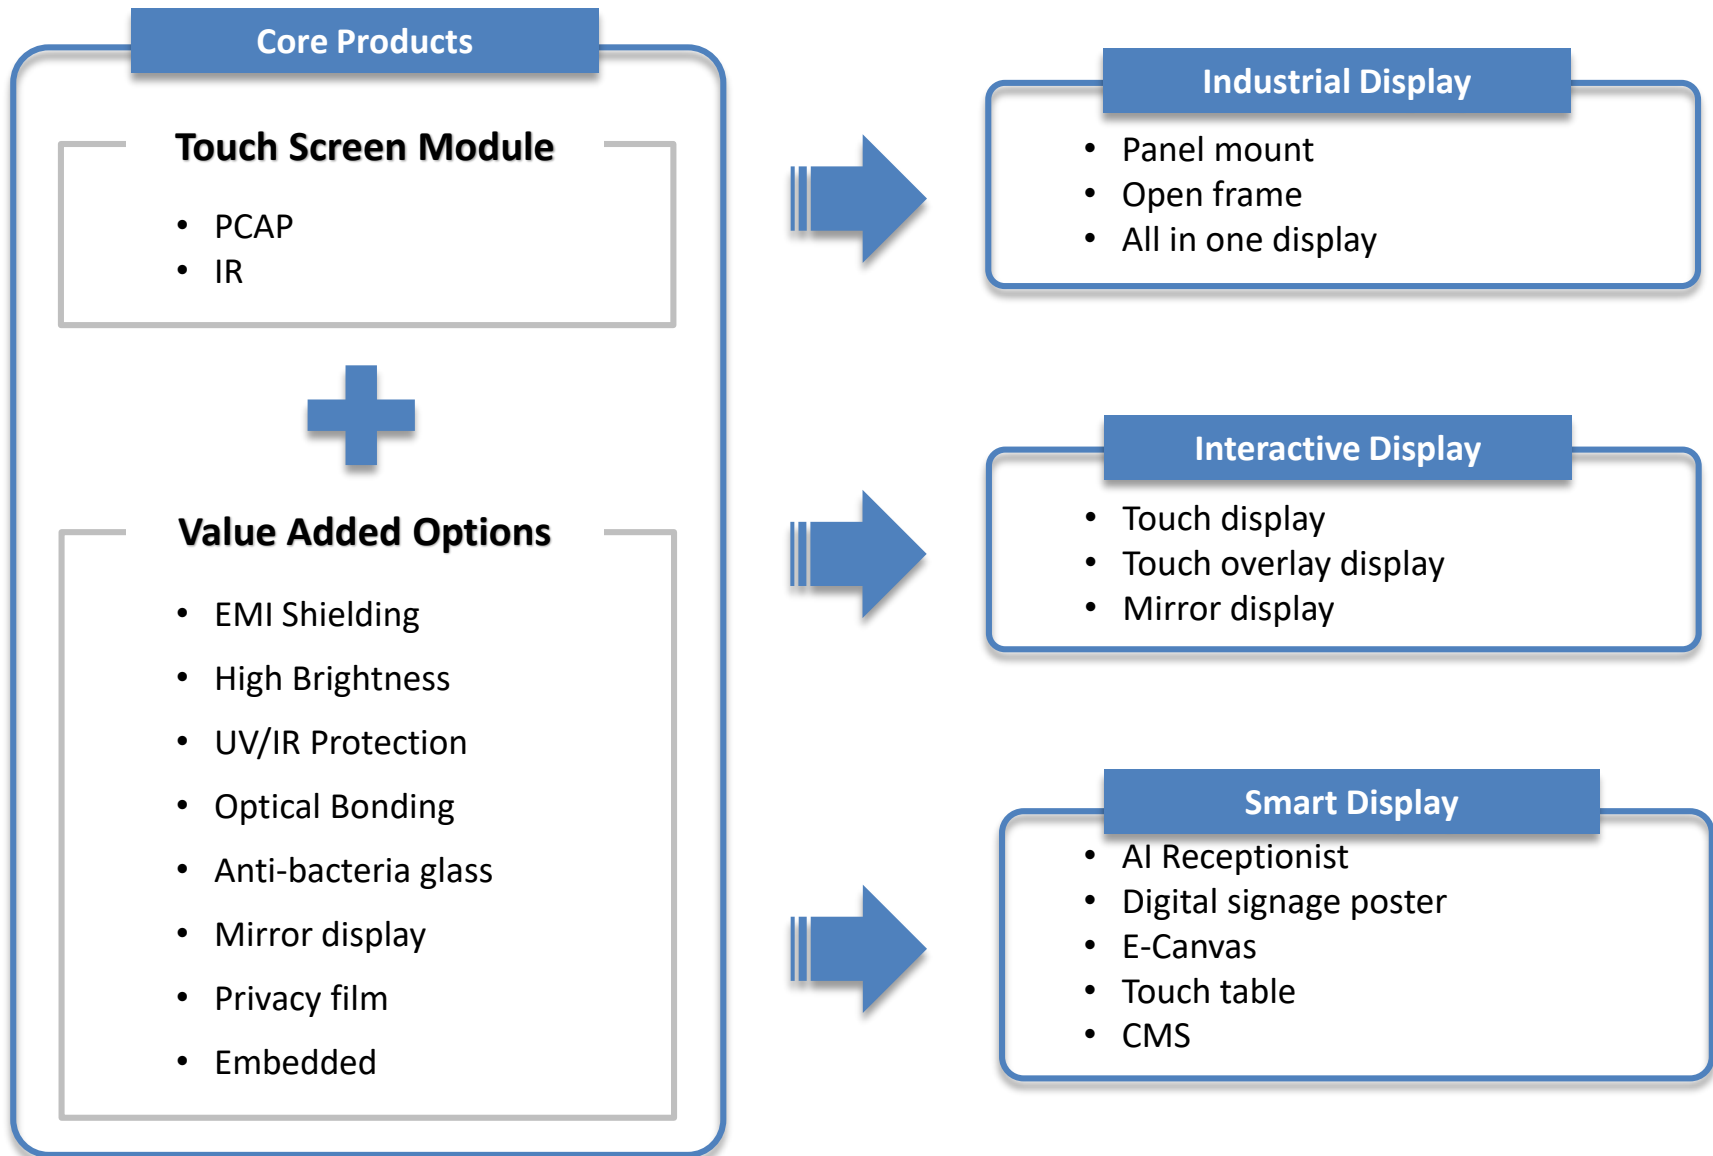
Core Products

Touch Screen Module

- PCAP
- IR

Value Added Options

- EMI Shielding
- High Brightness
- UV/IR Protection
- Optical Bonding
- Anti-bacteria glass
- Mirror display
- Privacy film
- Embedded

Industrial Display

- Panel mount
- Open frame
- All in one display

Interactive Display

- Touch display
- Touch overlay display
- Mirror display

Smart Display

- AI Receptionist
- Digital signage poster
- E-Canvas
- Touch table
- CMS